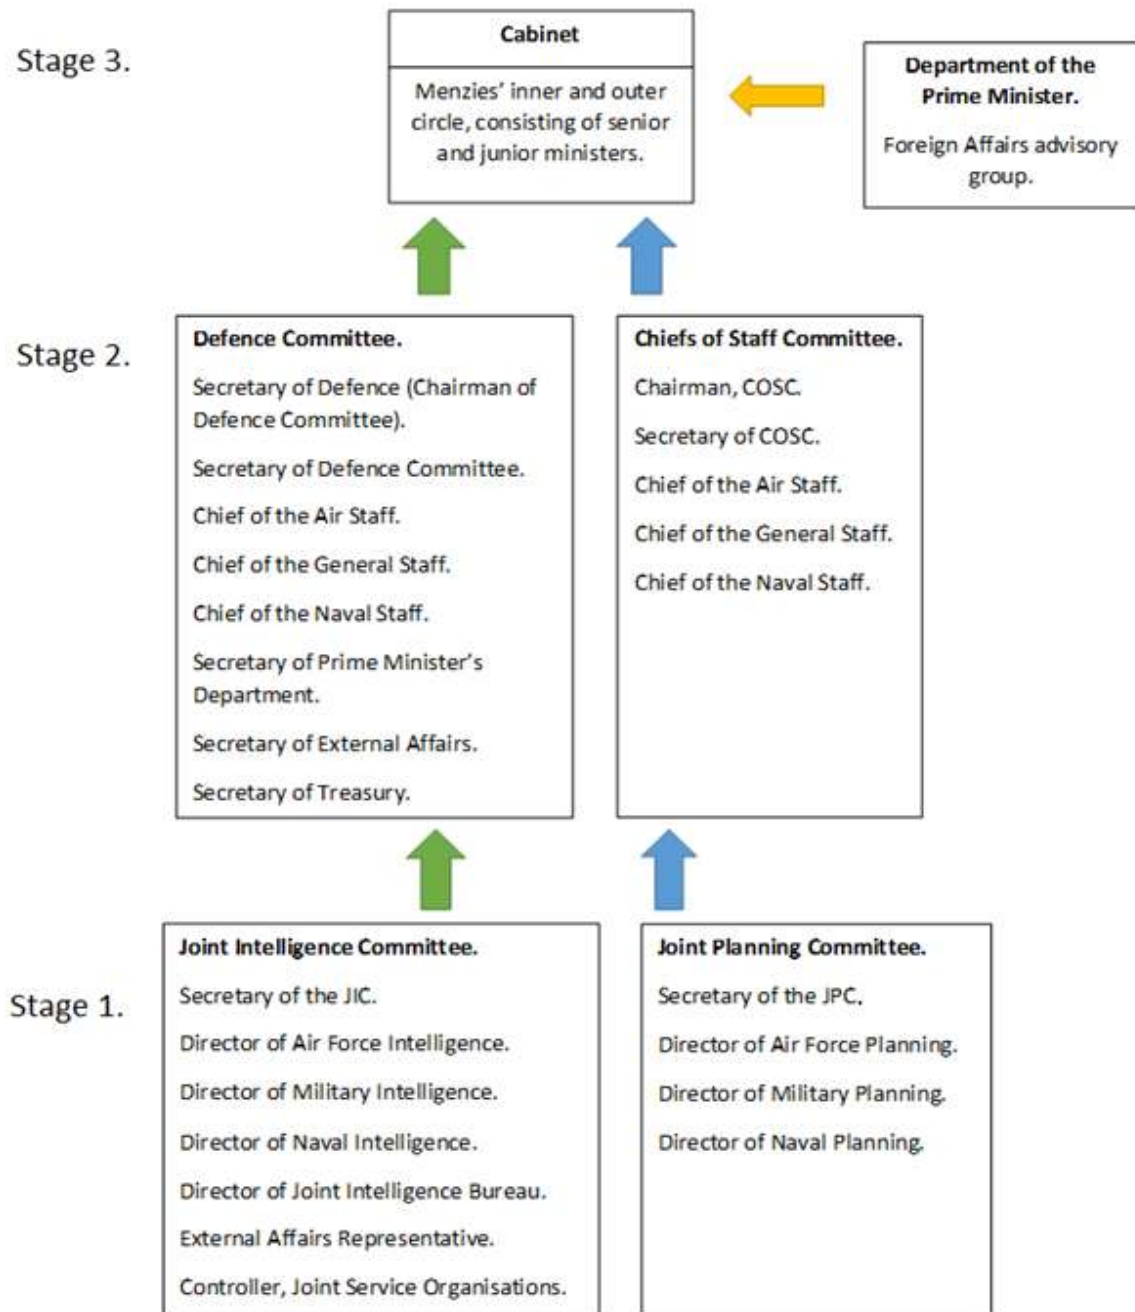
Stage 3.

Cabinet

Menzies' inner and outer circle, consisting of senior and junior ministers.

Department of the Prime Minister.

Foreign Affairs advisory group.

Stage 2.

Defence Committee.

Secretary of Defence (Chairman of Defence Committee).

Secretary of Defence Committee.

Chief of the Air Staff.

Chief of the General Staff.

Chief of the Naval Staff.

Secretary of Prime Minister's Department.

Secretary of External Affairs.

Secretary of Treasury.

Chiefs of Staff Committee.

Chairman, COSC.

Secretary of COSC.

Chief of the Air Staff.

Chief of the General Staff.

Chief of the Naval Staff.

Stage 1.

Joint Intelligence Committee.

Secretary of the JIC.

Director of Air Force Intelligence.

Director of Military Intelligence.

Director of Naval Intelligence.

Director of Joint Intelligence Bureau.

External Affairs Representative.

Controller, Joint Service Organisations.

Joint Planning Committee.

Secretary of the JPC.

Director of Air Force Planning.

Director of Military Planning.

Director of Naval Planning.